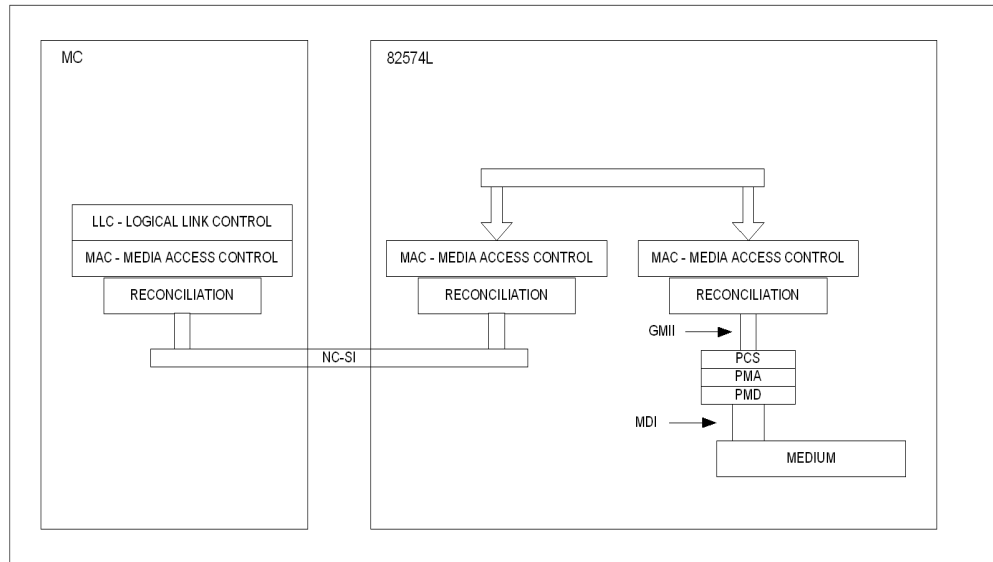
MC

LLC - LOGICAL LINK CONTROL

MAC - MEDIA ACCESS CONTROL

RECONCILIATION

82574L

MAC - MEDIA ACCESS CONTROL

RECONCILIATION

MAC - MEDIA ACCESS CONTROL

RECONCILIATION

GMII

NC-SI

PCS

PMA

PMD

MDI

MEDIUM